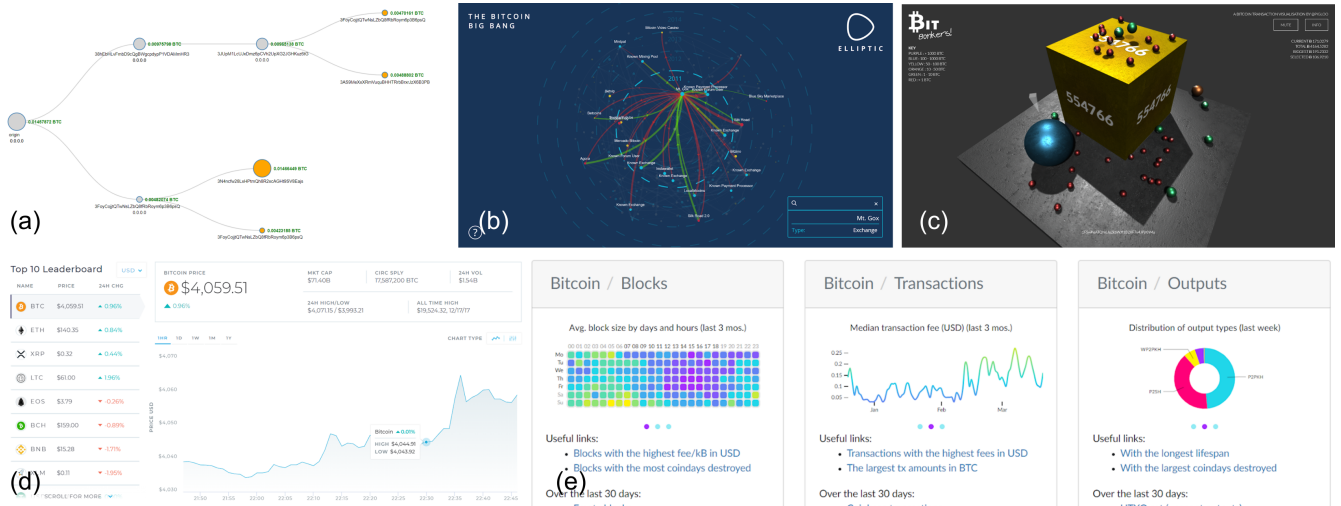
0.01467972 BTC
origin
0.0.0.0

0.00076798 BTC
0.0.0.0

0.00692133 BTC
0.0.0.0

0.00479101 BTC

0.00486882 BTC

0.01486449 BTC

0.00482874 BTC
0.0.0.0

0.00423186 BTC

(a)

THE BITCOIN BIG BANG

ELLIPTIC

2011

Mt. Gox

Type: Exchange

(b)

BIT Bonkers!

554766

HUTT

INFO

(c)

Top 10 Leaderboard USD

| NAME | PRICE | 24H CHG |
|---|---|---|
| BTC | $4,059.51 | ▲ 0.96% |
| ETH | $140.35 | ▲ 0.84% |
| XRP | $0.32 | ▲ 0.44% |
| LTC | $61.00 | ▲ 1.96% |
| EOS | $3.79 | ▼ -0.26% |
| BCH | $159.00 | ▼ -0.89% |
| BNB | $15.28 | ▼ -1.71% |
| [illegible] | $0.11 | ▼ -1.85% |

SCROLL FOR MORE

(d)

BITCOIN PRICE
$4,059.51
▲ 0.96%

MKT CAP
$71.40B

CIRC SPLY
17,587,200 BTC

24H VOL
$1.54B

24H HIGH/LOW
$4,077.15 / $3,993.21

ALL TIME HIGH
$19,524.32, 12/17/17

1HR 1D 1W 1M 1Y

CHART TYPE

PRICE USD

$4,070
$4,060
$4,050
$4,040
$4,030

Bitcoin ▲ 0.01%
HIGH $4,044.59
LOW $4,043.92

21:50 21:55 22:00 22:05 22:10 22:15 22:20 22:25 22:30 22:35 22:40 22:45

Bitcoin / Blocks

Avg. block size by days and hours (last 3 mos.)

00 01 02 03 04 05 06 07 08 09 10 11 12 13 14 15 16 17 18 19 20 21 22 23
Mo
Tu
We
Th
Fr
Sa
Su

Useful links:
• Blocks with the highest fee/kB in USD
• Blocks with the most coindays destroyed

Over the last 30 days:

(e)

Bitcoin / Transactions

Median transaction fee (USD) (last 3 mos.)

0.25
0.2
0.15
0.1
0.05
Jan
Feb
Mar

Useful links:
• Transactions with the highest fees in USD
• The largest tx amounts in BTC

Over the last 30 days:

Bitcoin / Outputs

Distribution of output types (last week)

WPKH
P2SH
P2PKH

Useful links:
• With the longest lifespan
• With the largest coindays destroyed

Over the last 30 days: